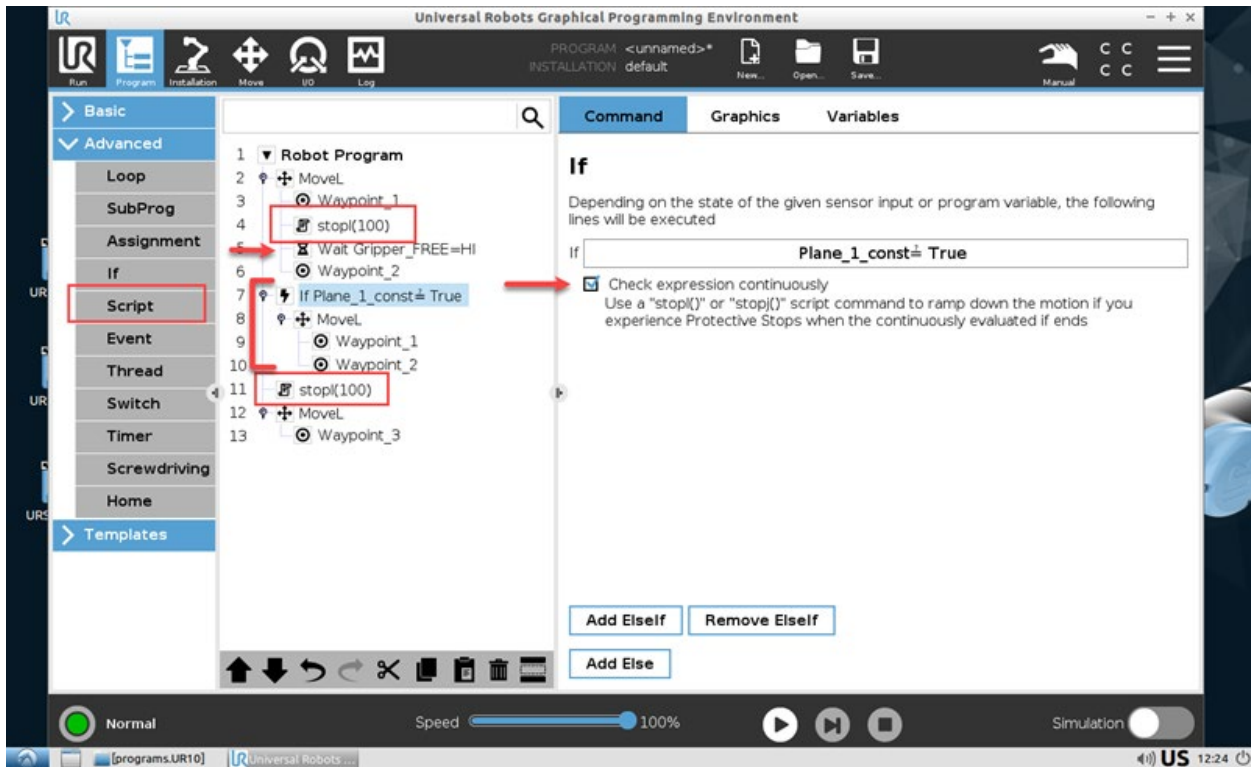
Universal Robots Graphical Programming Environment

Run Program Installation Move I/O Log

PROGRAM <unnamed>*
INSTALLATION default

New... Open... Save...

Manual

Basic
Advanced
Loop
SubProg
Assignment
If
Script
Event
Thread
Switch
Timer
Screwdriving
Home
Templates

1 Robot Program
2 MoveL
3 Waypoint_1
4 stopl(100)
5 Wait Gripper_FREE=HI
6 Waypoint_2
7 If Plane_1_const≟ True
8 MoveL
9 Waypoint_1
10 Waypoint_2
11 stopl(100)
12 MoveL
13 Waypoint_3

Command Graphics Variables

If

Depending on the state of the given sensor input or program variable, the following lines will be executed

If Plane_1_const≟ True

Check expression continuously
Use a "stopl()" or "stopj()" script command to ramp down the motion if you experience Protective Stops when the continuously evaluated if ends

Add ElseIf Remove ElseIf
Add Else

Normal
Speed 100%
Simulation

[programs.UR10] Universal Robots ...
US 12:24